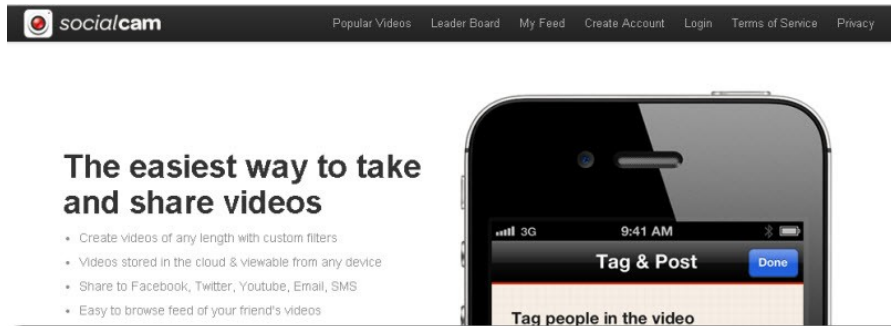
socialcam

Popular Videos Leader Board My Feed Create Account Login Terms of Service Privacy

The easiest way to take and share videos

- Create videos of any length with custom filters
- Videos stored in the cloud & viewable from any device
- Share to Facebook, Twitter, Youtube, Email, SMS
- Easy to browse feed of your friend's videos

3G 9:41 AM

Tag & Post

Done

Tag people in the video